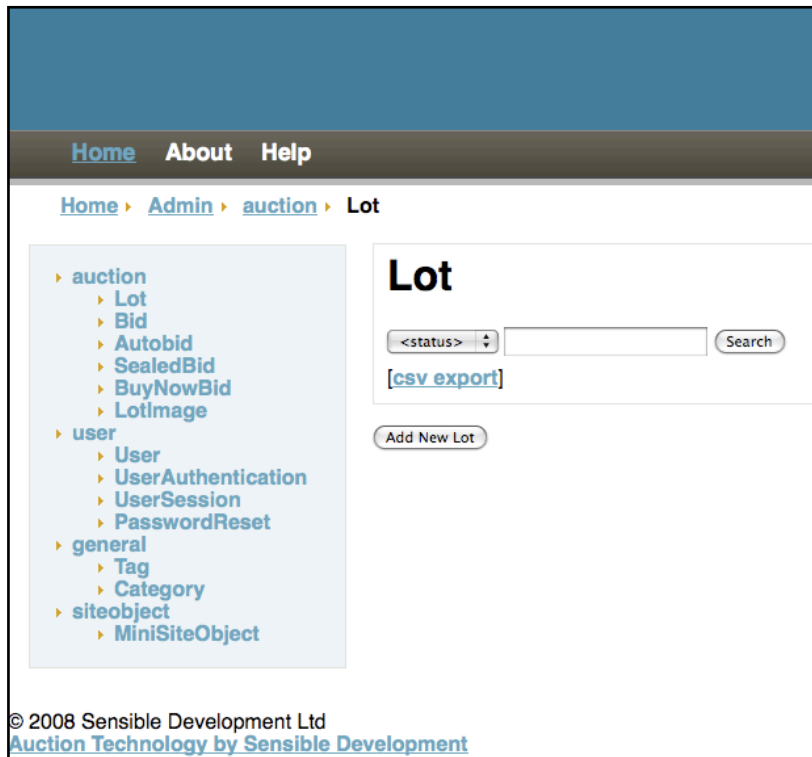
Home About Help

Home ▸ Admin ▸ auction ▸ Lot

▸ auction
▸ Lot
▸ Bid
▸ Autobid
▸ SealedBid
▸ BuyNowBid
▸ LotImage
▸ user
▸ User
▸ UserAuthentication
▸ UserSession
▸ PasswordReset
▸ general
▸ Tag
▸ Category
▸ siteobject
▸ MiniSiteObject

Lot

<status> Search

[csv export]

Add New Lot

© 2008 Sensible Development Ltd
Auction Technology by Sensible Development